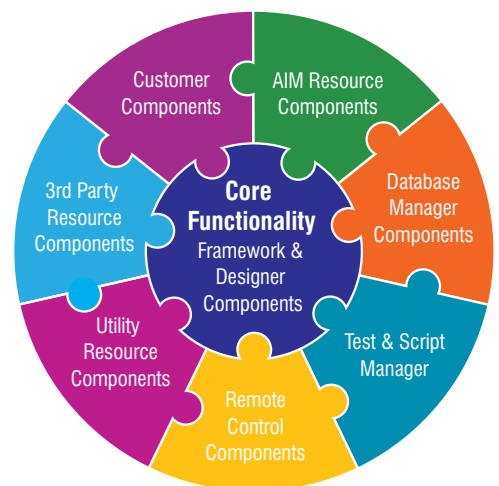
Core Functionality
Framework & Designer Components

Customer Components

AIM Resource Components

Database Manager Components

Test & Script Manager

Remote Control Components

Utility Resource Components

3rd Party Resource Components